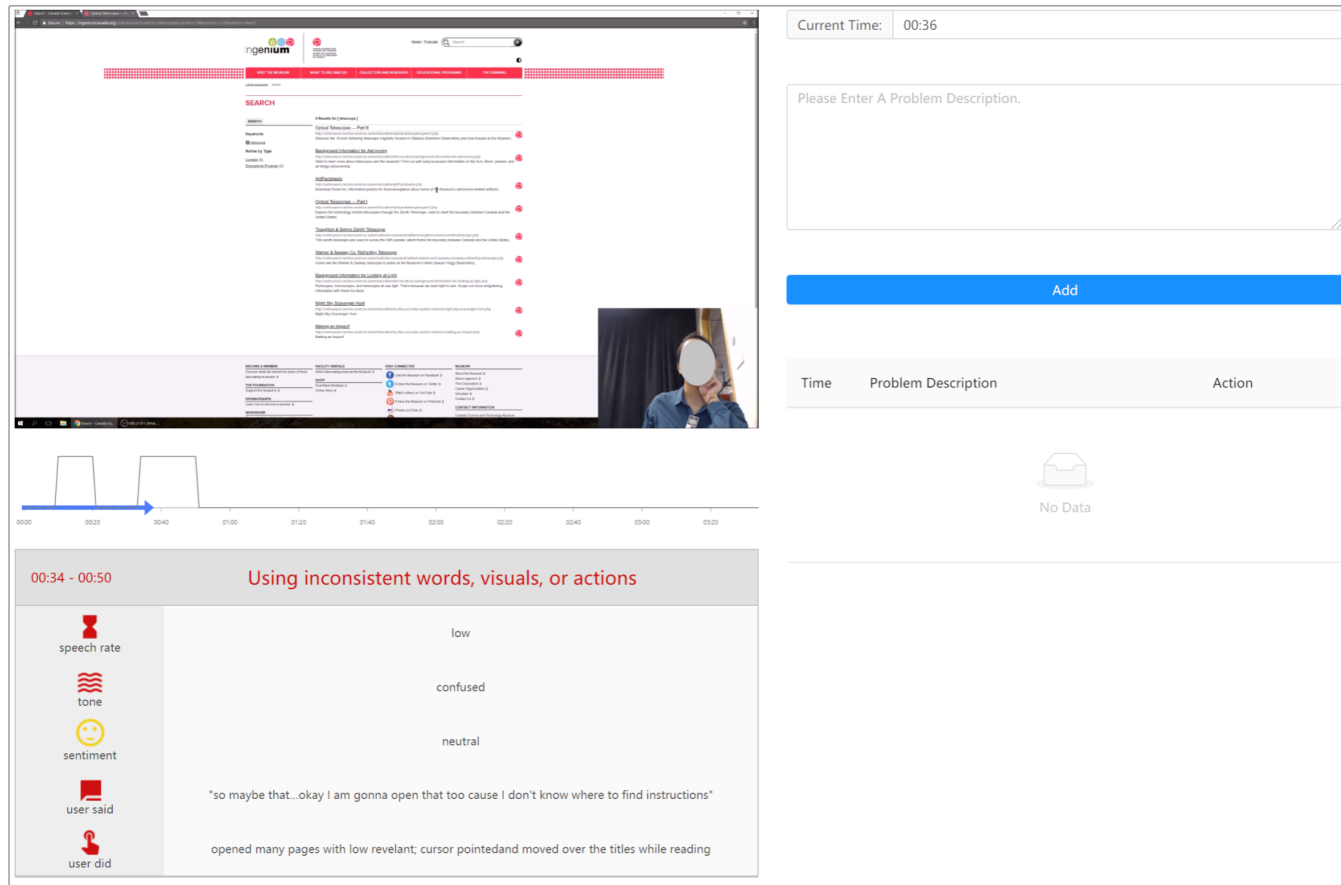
ingenium

Home | Français

VISIT THE MUSEUM | WHAT TO SEE AND DO | COLLECTION AND RESEARCH | EDUCATIONAL PROGRAMS | THE CHANNEL

SEARCH

9 Results for [ telescope ]

Optical Telescopes — Part II

Background Information for Astronomy

ArtiFactsheets

Optical Telescopes — Part I

Troughton & Simms Zenith Telescope

Warner & Swasey Co. Refracting Telescope

Background Information for Looking at Light

Night Sky Scavenger Hunt

Making an Impact!

Current Time: 00:36

Please Enter A Problem Description.

Add

| Time | Problem Description | Action |
|---|---|---|

No Data

00:00 00:20 00:40 01:00 01:20 01:40 02:00 02:20 02:40 03:00 03:20

00:34 - 00:50 Using inconsistent words, visuals, or actions

speech rate
low

tone
confused

sentiment
neutral

user said
"so maybe that...okay I am gonna open that too cause I don't know where to find instructions"

user did
opened many pages with low revelant; cursor pointedand moved over the titles while reading